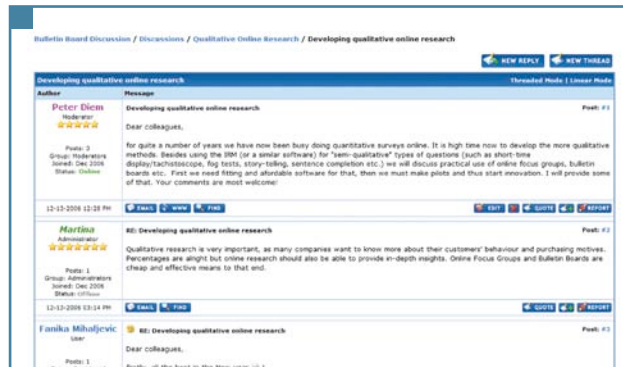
Bulletin Board Discussion / Discussions / Qualitative Online Research / Developing qualitative online research

NEW REPLY NEW THREAD

Developing qualitative online research Threaded Mode | Linear Mode

| Author | Message |
|---|---|
| Peter Diem Moderator Posts: 3 Group: Moderators Joined: Dec 2006 Status: Online | Developing qualitative online research Post: #1 Dear colleagues, for quite a number of years we have now been busy doing quantitative surveys online. It is high time now to develop the more qualitative methods. Besides using the IRM (or a similar software) for "semi-qualitative" types of questions (such as short-time display/tachistoscope, fog tests, story-telling, sentence completion etc.) we will discuss practical use of online focus groups, bulletin boards etc. First we need fitting and affordable software for that, then we must make pilots and thus start innovation. I will provide some of that. Your comments are most welcome! |
| 12-13-2006 12:28 PM | EMAIL WWW FIND EDIT QUOTE REPORT |
| Martina Administrator Posts: 1 Group: Administrators Joined: Dec 2006 Status: Offline | RE: Developing qualitative online research Post: #2 Qualitative research is very important, as many companies want to know more about their customers' behaviour and purchasing motives. Percentages are alright but online research should also be able to provide in-depth insights. Online Focus Groups and Bulletin Boards are cheap and effective means to that end. |
| 12-13-2006 03:14 PM | EMAIL FIND QUOTE REPORT |
| Fanika Mihaljevic User Posts: 1 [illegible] | RE: Developing qualitative online research Post: #3 Dear colleagues, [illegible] |